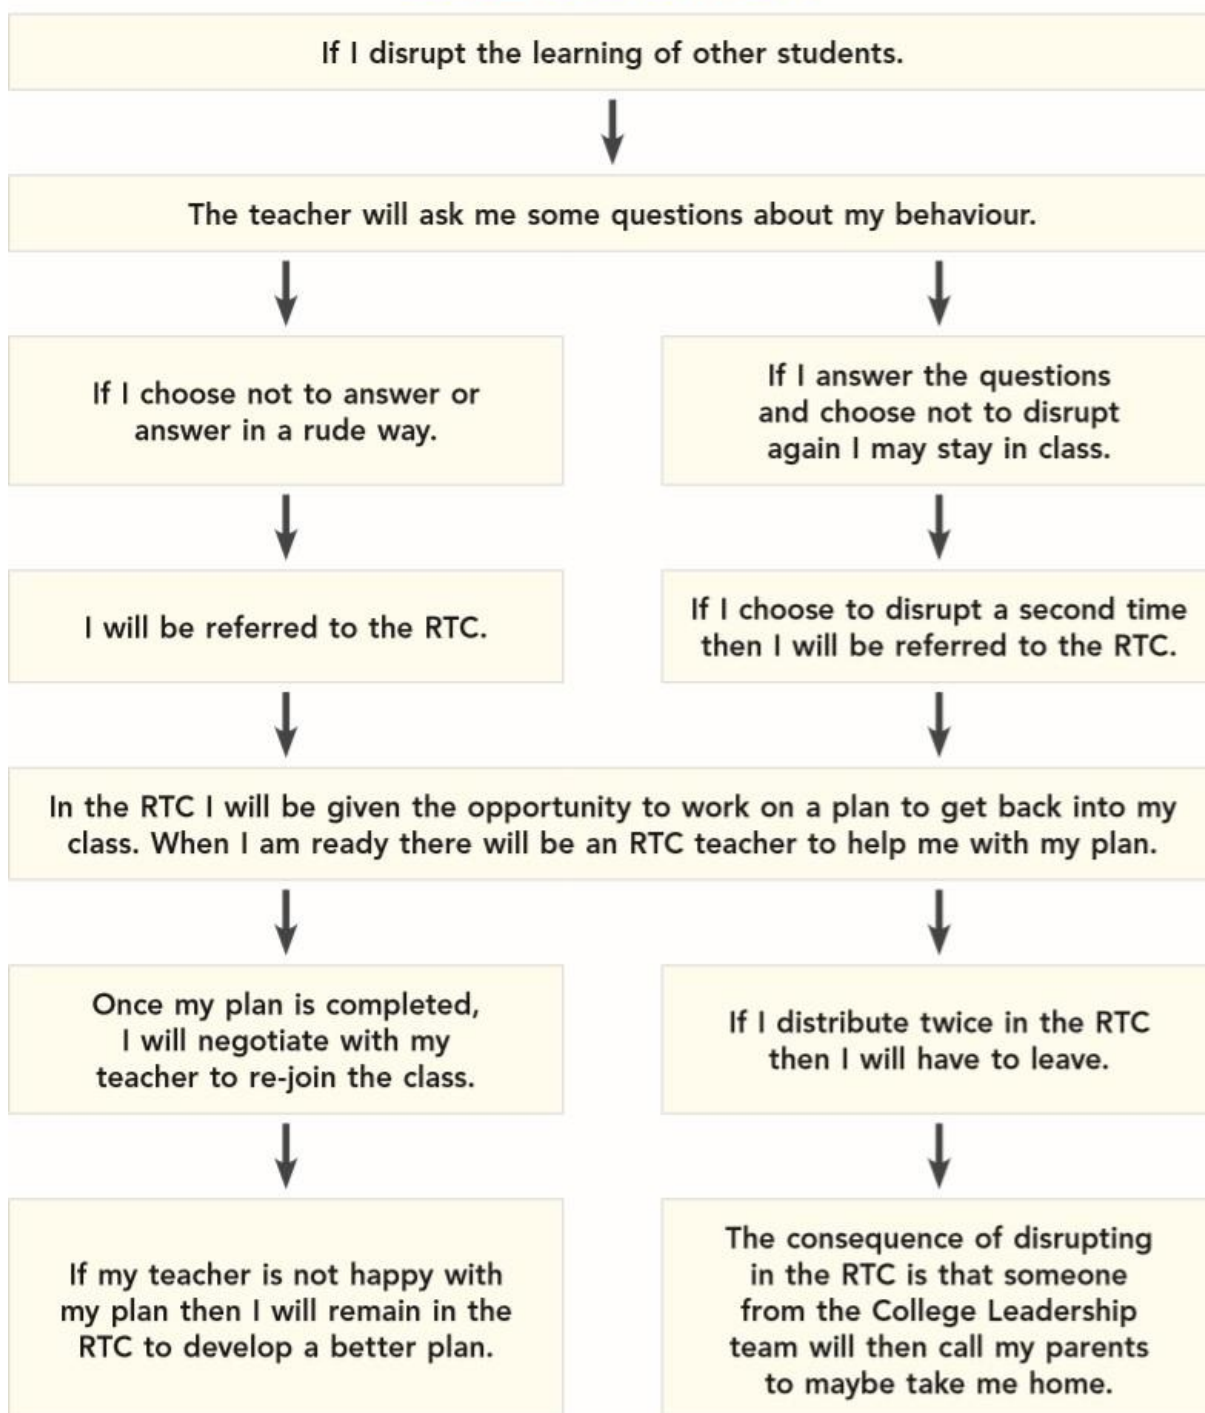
If I disrupt the learning of other students.

The teacher will ask me some questions about my behaviour.

If I choose not to answer or answer in a rude way.

If I answer the questions and choose not to disrupt again I may stay in class.

I will be referred to the RTC.

If I choose to disrupt a second time then I will be referred to the RTC.

In the RTC I will be given the opportunity to work on a plan to get back into my class. When I am ready there will be an RTC teacher to help me with my plan.

Once my plan is completed, I will negotiate with my teacher to re-join the class.

If I distribute twice in the RTC then I will have to leave.

If my teacher is not happy with my plan then I will remain in the RTC to develop a better plan.

The consequence of disrupting in the RTC is that someone from the College Leadership team will then call my parents to maybe take me home.